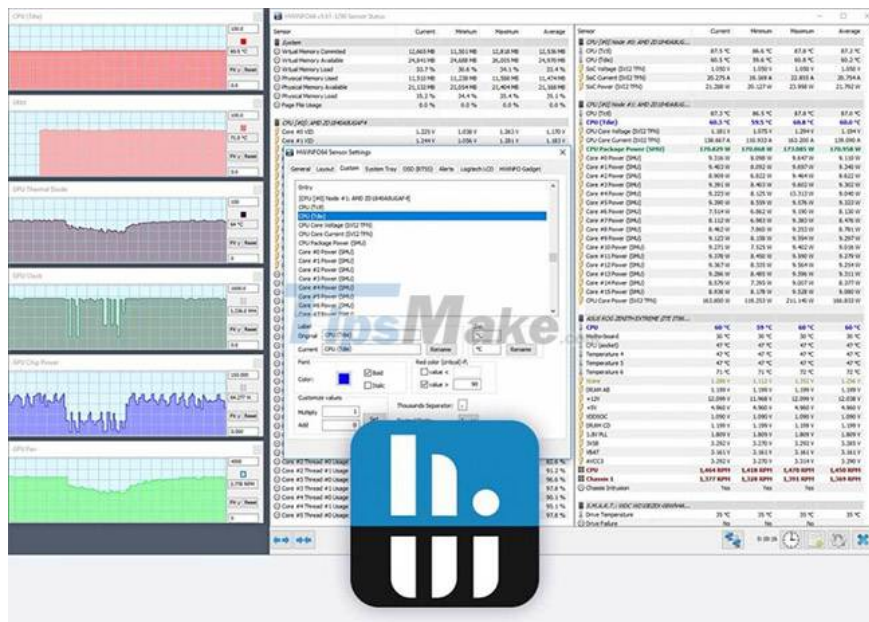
CPU (Tdie)

GPU Thermal Diode

GPU Clock

GPU Chip Power

GPU Fan

HWiNFO64 v5.91-3390 Sensor Status

| Sensor | Current | Minimum | Maximum | Average |
|---|---|---|---|---|
| System | | | | |
| Virtual Memory Committed | 12,665 MB | 11,501 MB | 12,818 MB | 12,536 MB |
| Virtual Memory Available | 24,641 MB | 24,688 MB | 26,005 MB | 24,970 MB |
| Virtual Memory Load | 33.7 % | 30.6 % | 34.1 % | 33.4 % |
| Physical Memory Used | 11,510 MB | 11,228 MB | 11,500 MB | 11,474 MB |
| Physical Memory Available | 21,110 MB | 21,014 MB | 21,404 MB | 21,168 MB |
| Physical Memory Load | 35.2 % | 34.4 % | 35.4 % | 35.1 % |
| Page File Usage | 0.0 % | 0.0 % | 0.0 % | 0.0 % |

| Sensor | Current | Minimum | Maximum | Average |
|---|---|---|---|---|
| CPU (Tctl) | 87.5 °C | 86.6 °C | 87.8 °C | 87.3 °C |
| CPU (Tdie) | 60.5 °C | 59.6 °C | 60.8 °C | 60.2 °C |
| CPU Package Power (SMU) | 170.629 W | 170.068 W | 173.085 W | 170.958 W |
| CPU | 60 °C | 59 °C | 60 °C | 60 °C |
| CPU | 1,464 RPM | 1,418 RPM | 1,478 RPM | 1,458 RPM |
| Chassis 1 | 1,377 RPM | 1,328 RPM | 1,391 RPM | 1,369 RPM |
| Chassis Intrusion | Yes | Yes | Yes | |
| Drive Temperature | 35 °C | 35 °C | 35 °C | 35 °C |
| Drive Failure | No | No | No | |

HWiNFO64 Sensor Settings

General Layout Custom System Tray OSD (RTSS) Alerts Logitech LCD HWiNFO Gadget

Entry

[CPU [#0]: AMD Ryzen Threadripper...]
CPU (Tctl)
CPU (Tdie)
CPU Core Voltage (SVI2 TFN)
CPU Core Current (SVI2 TFN)
CPU Package Power (SMU)
Core #0 Power (SMU)
Core #1 Power (SMU)
Core #2 Power (SMU)
Core #3 Power (SMU)
Core #4 Power (SMU)
Core #5 Power (SMU)

Label
Original: CPU (Tdie)
Current: CPU (Tdie) Rename °C Rename

Font:
Color: Bold Italic
Red color (critical) if:
value <
value > 90

Customize values
Multiply 1
Add 0

Thousands Separator:

FosMake